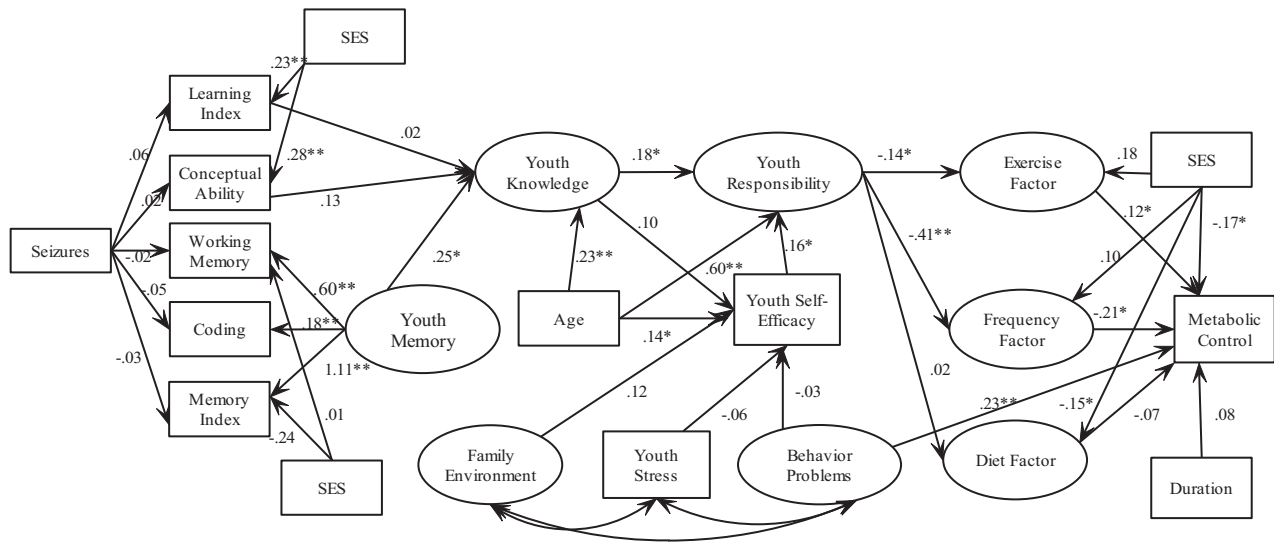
SES

.23**

Learning Index

.02

.06

.28**

Conceptual Ability

.13

Youth Knowledge

.18*

Youth Responsibility

-.14*

Exercise Factor

.18

SES

.02

.10

.12*

-.17*

Seizures

-.02

Working Memory

.60**

.25*

.23**

.60**

.16*

-.41**

.10

.05

Coding

.18**

Youth Memory

Age

Youth Self-Efficacy

Frequency Factor

-.21*

Metabolic Control

-.03

1.11**

.14*

Memory Index

.01

.12

-.03

.02

.23**

-.24

-.06

-.15*

-.07

.08

Family Environment

Youth Stress

Behavior Problems

Diet Factor

SES

Duration